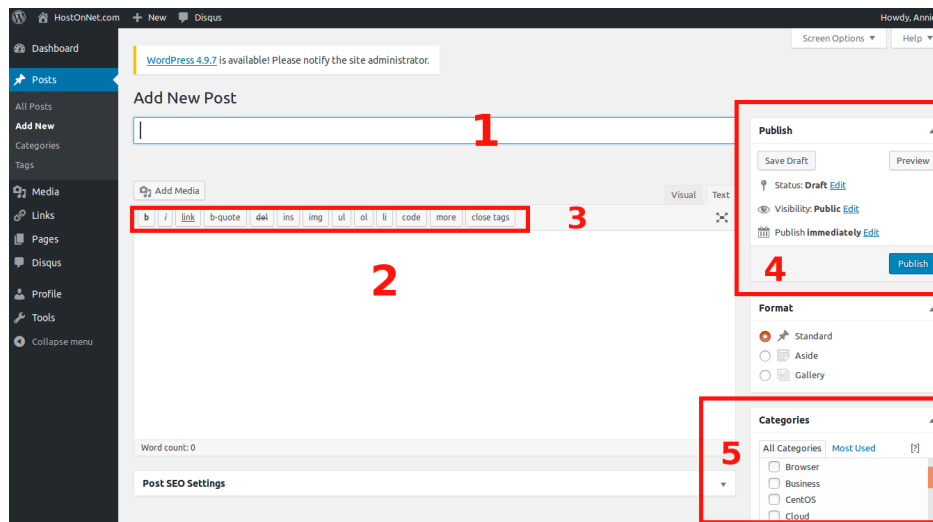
HostOnNet.com + New Disqus Howdy, Anni

Dashboard
Posts
All Posts
Add New
Categories
Tags
Media
Links
Pages
Disqus
Profile
Tools
Collapse menu

Screen Options ▾ Help ▾

WordPress 4.9.7 is available! Please notify the site administrator.

Add New Post

1

Add Media

Visual Text

b i link b-quote del ins img ul ol li code more close tags

3

2

Word count: 0

Post SEO Settings

Publish
Save Draft Preview
Status: Draft Edit
Visibility: Public Edit
Publish immediately Edit
4
Publish

Format
Standard
Aside
Gallery

Categories
5
All Categories Most Used [?]
Browser
Business
CentOS
Cloud